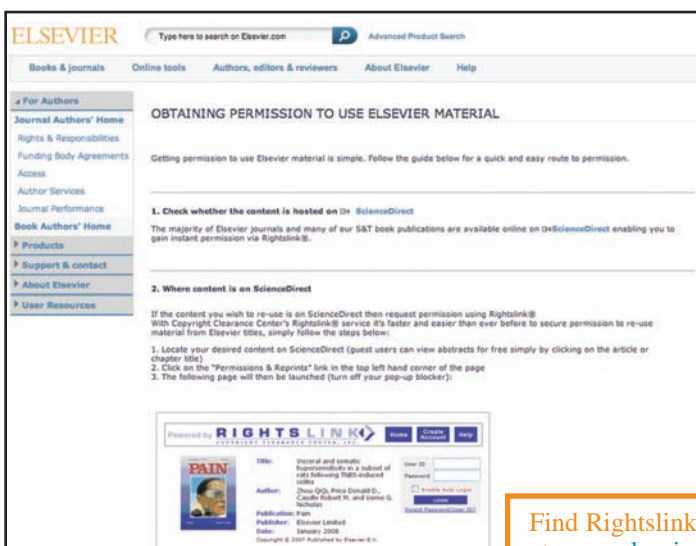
ELSEVIER

Type here to search on Elsevier.com

Advanced Product Search

Books & journals | Online tools | Authors, editors & reviewers | About Elsevier | Help

For Authors
Journal Authors' Home
Rights & Responsibilities
Funding Body Agreements
Access
Author Services
Journal Performance
Book Authors' Home
Products
Support & contact
About Elsevier
User Resources

OBTAINING PERMISSION TO USE ELSEVIER MATERIAL

Getting permission to use Elsevier material is simple. Follow the guide below for a quick and easy route to permission.

1. Check whether the content is hosted on ScienceDirect

The majority of Elsevier journals and many of our S&T book publications are available online on ScienceDirect enabling you to gain instant permission via Rightslink®.

2. Where content is on ScienceDirect

If the content you wish to re-use is on ScienceDirect then request permission using Rightslink®
With Copyright Clearance Center's Rightslink® service it's faster and easier than ever before to secure permission to re-use material from Elsevier titles, simply follow the steps below:

1. Locate your desired content on ScienceDirect (guest users can view abstracts for free simply by clicking on the article or chapter title)
2. Click on the "Permissions & Reprints" link in the top left hand corner of the page
3. The following page will then be launched (turn off your pop-up blocker):

Powered by RIGHTSLINK COPYRIGHT CLEARANCE CENTER, INC.

Home | Create Account | Help

PAIN

Title: Visceral and somatic hypersensitivity in a subset of rats following TNBS-induced colitis
Author: Zhou QiQi, Price Donald D., Caudle Robert M. and Verne G. Nicholas
Publication: Pain
Publisher: Elsevier Limited
Date: January 2008
Copyright © 2007 Published by Elsevier B.V.

User ID
Password
Enable Auto Login
Login
Forgot Password/User ID?

Find Rightslink
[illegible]